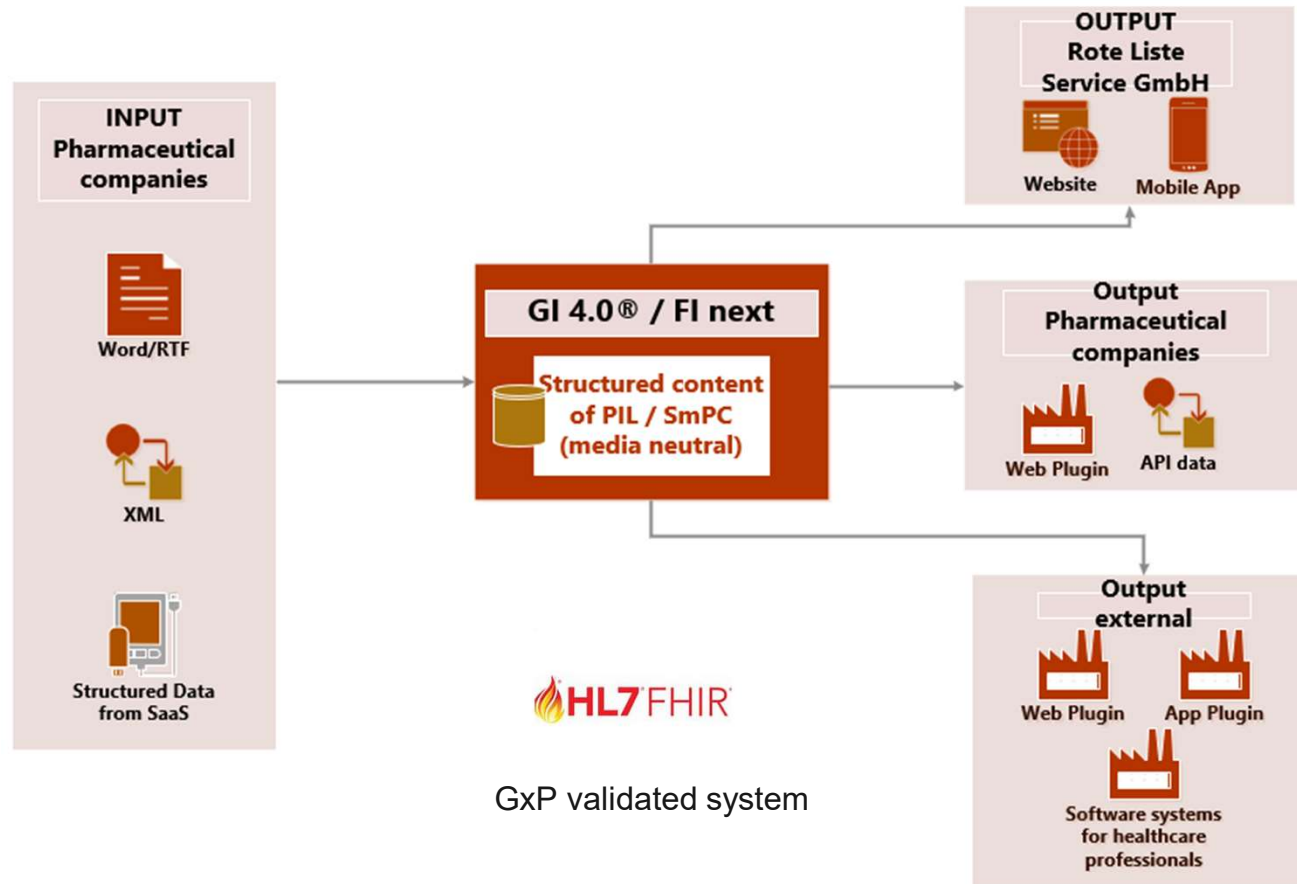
INPUT
Pharmaceutical companies

Word/RTF

XML

Structured Data from SaaS

GI 4.0® / FI next

Structured content of PIL / SmPC (media neutral)

HL7 FHIR

GxP validated system

OUTPUT
Rote Liste Service GmbH

Website

Mobile App

Output
Pharmaceutical companies

Web Plugin

API data

Output
external

Web Plugin

App Plugin

Software systems for healthcare professionals